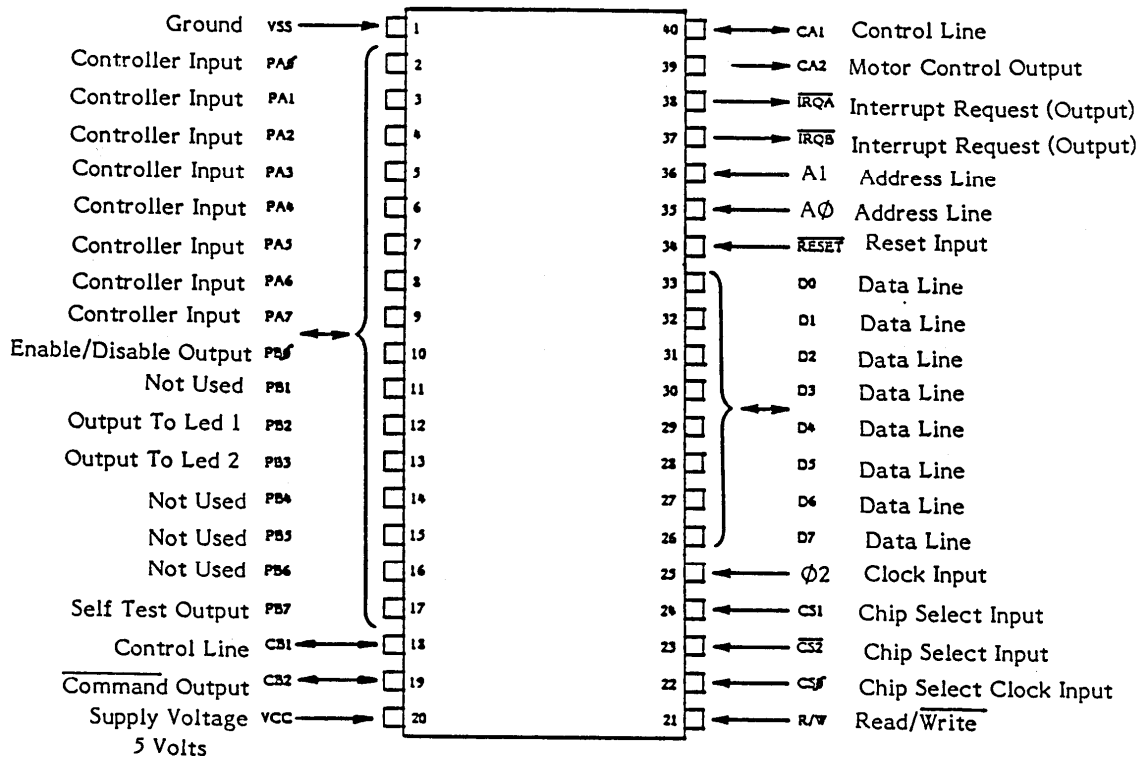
Ground VSS 1
Controller Input PAØ 2
Controller Input PA1 3
Controller Input PA2 4
Controller Input PA3 5
Controller Input PA4 6
Controller Input PA5 7
Controller Input PA6 8
Controller Input PA7 9
Enable/Disable Output PBØ 10
Not Used PB1 11
Output To Led 1 PB2 12
Output To Led 2 PB3 13
Not Used PB4 14
Not Used PB5 15
Not Used PB6 16
Self Test Output PB7 17
Control Line CB1 18
$\overline{\text{Command}}$ Output CB2 19
Supply Voltage 5 Volts VCC 20

40 CA1 Control Line
39 CA2 Motor Control Output
38 $\overline{IRQA}$ Interrupt Request (Output)
37 $\overline{IRQB}$ Interrupt Request (Output)
36 A1 Address Line
35 AØ Address Line
34 $\overline{RESET}$ Reset Input
33 D0 Data Line
32 D1 Data Line
31 D2 Data Line
30 D3 Data Line
29 D4 Data Line
28 D5 Data Line
27 D6 Data Line
26 D7 Data Line
25 Ø2 Clock Input
24 CS1 Chip Select Input
23 $\overline{CS2}$ Chip Select Input
22 CSØ Chip Select Clock Input
21 R/W Read/$\overline{\text{Write}}$